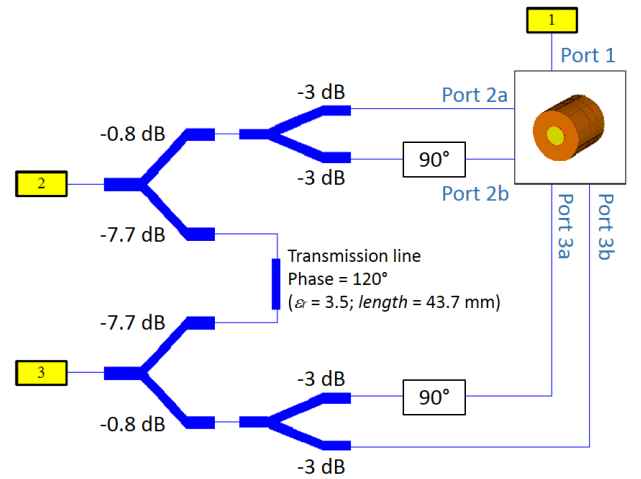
1

Port 1

-3 dB

Port 2a

-0.8 dB

90°

-3 dB

Port 2b

2

Port 3a

Port 3b

-7.7 dB

Transmission line
Phase = 120°
($\varepsilon_r$ = 3.5; *length* = 43.7 mm)

-7.7 dB

3

-3 dB

90°

-0.8 dB

-3 dB